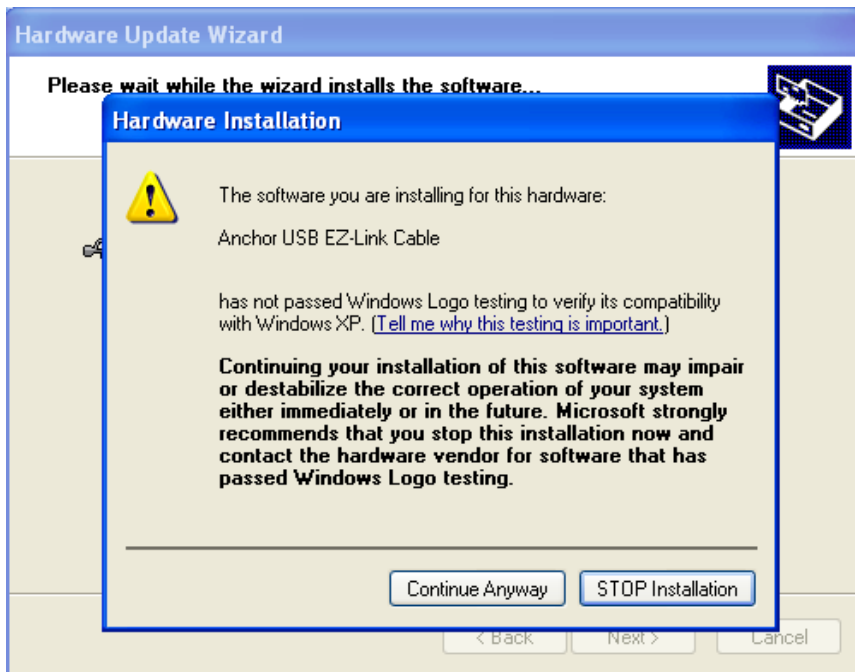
Hardware Update Wizard

Please wait while the wizard installs the software...

Hardware Installation

The software you are installing for this hardware:

Anchor USB EZ-Link Cable

has not passed Windows Logo testing to verify its compatibility with Windows XP. (Tell me why this testing is important.)

Continuing your installation of this software may impair or destabilize the correct operation of your system either immediately or in the future. Microsoft strongly recommends that you stop this installation now and contact the hardware vendor for software that has passed Windows Logo testing.

Continue Anyway

STOP Installation

< Back

Next >

Cancel